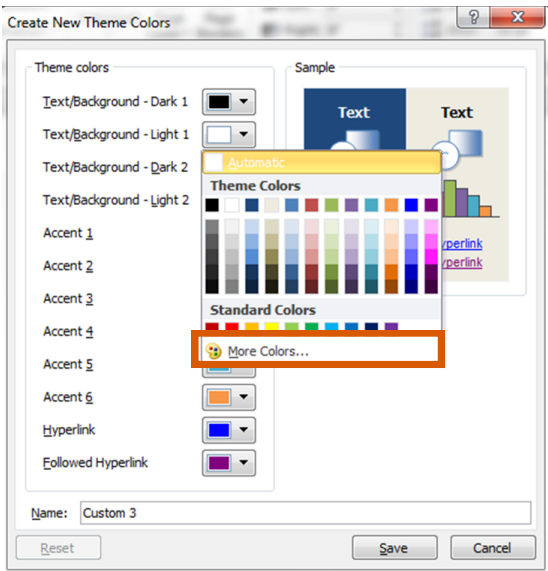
Create New Theme Colors

?

Theme colors

Text/Background - Dark 1

Text/Background - Light 1

Text/Background - Dark 2

Text/Background - Light 2

Accent 1

Accent 2

Accent 3

Accent 4

Accent 5

Accent 6

Hyperlink

Followed Hyperlink

Sample

Text

Text

yperlink

yperlink

Automatic

Theme Colors

Standard Colors

More Colors...

Name: Custom 3

Reset

Save

Cancel